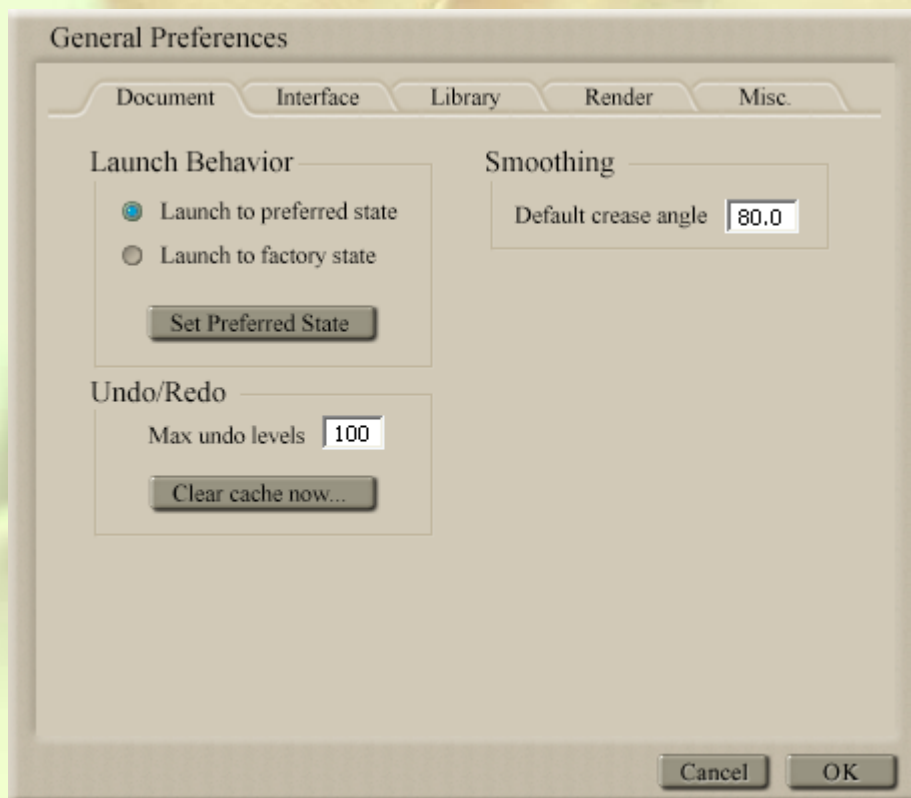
General Preferences

Document
Interface
Library
Render
Misc.

Launch Behavior

Launch to preferred state

Launch to factory state

Set Preferred State

Undo/Redo

Max undo levels 100

Clear cache now...

Smoothing

Default crease angle 80.0

Cancel
OK